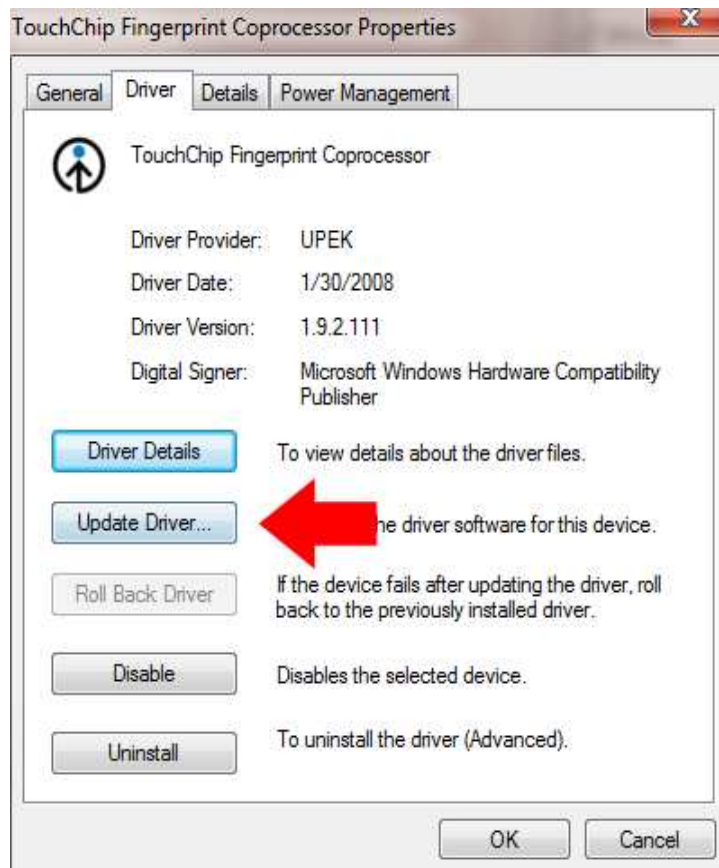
TouchChip Fingerprint Coprocessor Properties

X

General | Driver | Details | Power Management

TouchChip Fingerprint Coprocessor

Driver Provider: UPEK

Driver Date: 1/30/2008

Driver Version: 1.9.2.111

Digital Signer: Microsoft Windows Hardware Compatibility Publisher

Driver Details

To view details about the driver files.

Update Driver...

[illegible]he driver software for this device.

Roll Back Driver

If the device fails after updating the driver, roll back to the previously installed driver.

Disable

Disables the selected device.

Uninstall

To uninstall the driver (Advanced).

OK

Cancel